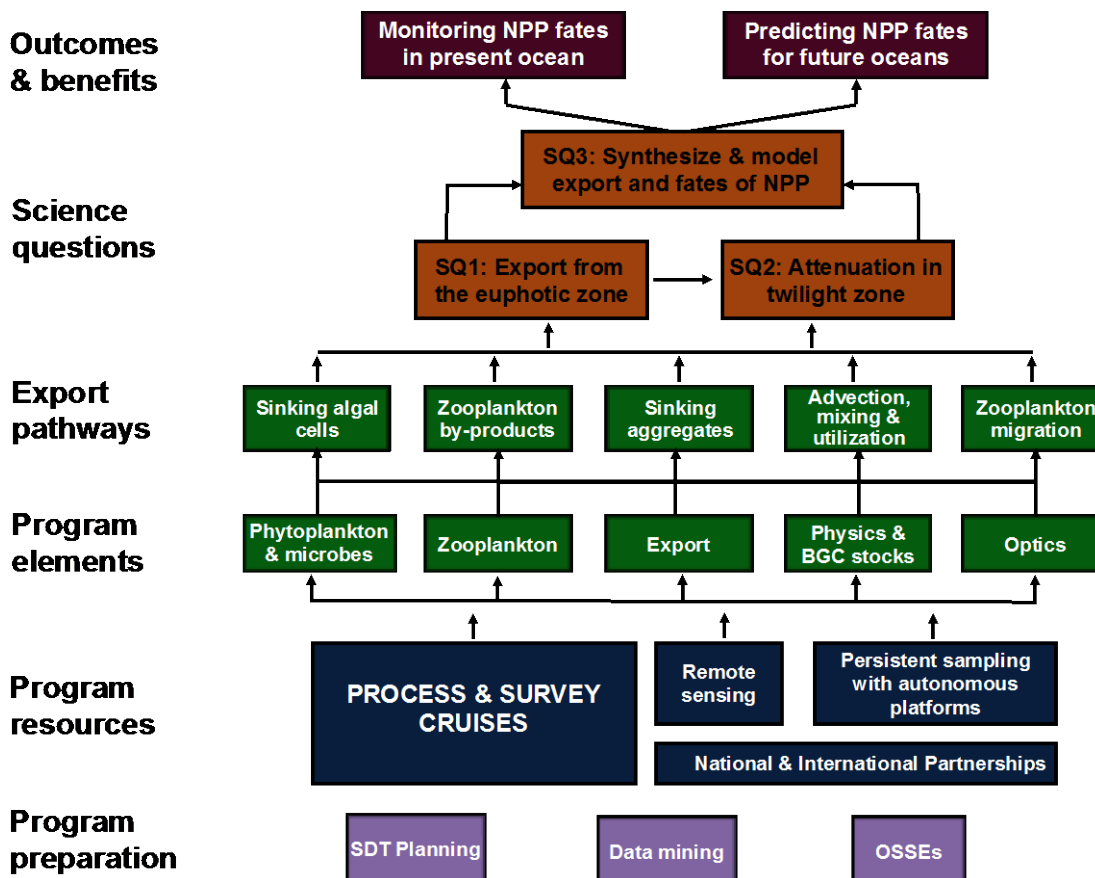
Outcomes & benefits

Monitoring NPP fates in present ocean

Predicting NPP fates for future oceans

Science questions

SQ3: Synthesize & model export and fates of NPP

SQ1: Export from the euphotic zone

SQ2: Attenuation in twilight zone

Export pathways

Sinking algal cells

Zooplankton by-products

Sinking aggregates

Advection, mixing & utilization

Zooplankton migration

Program elements

Phytoplankton & microbes

Zooplankton

Export

Physics & BGC stocks

Optics

Program resources

PROCESS & SURVEY CRUISES

Remote sensing

Persistent sampling with autonomous platforms

National & International Partnerships

Program preparation

SDT Planning

Data mining

OSSEs